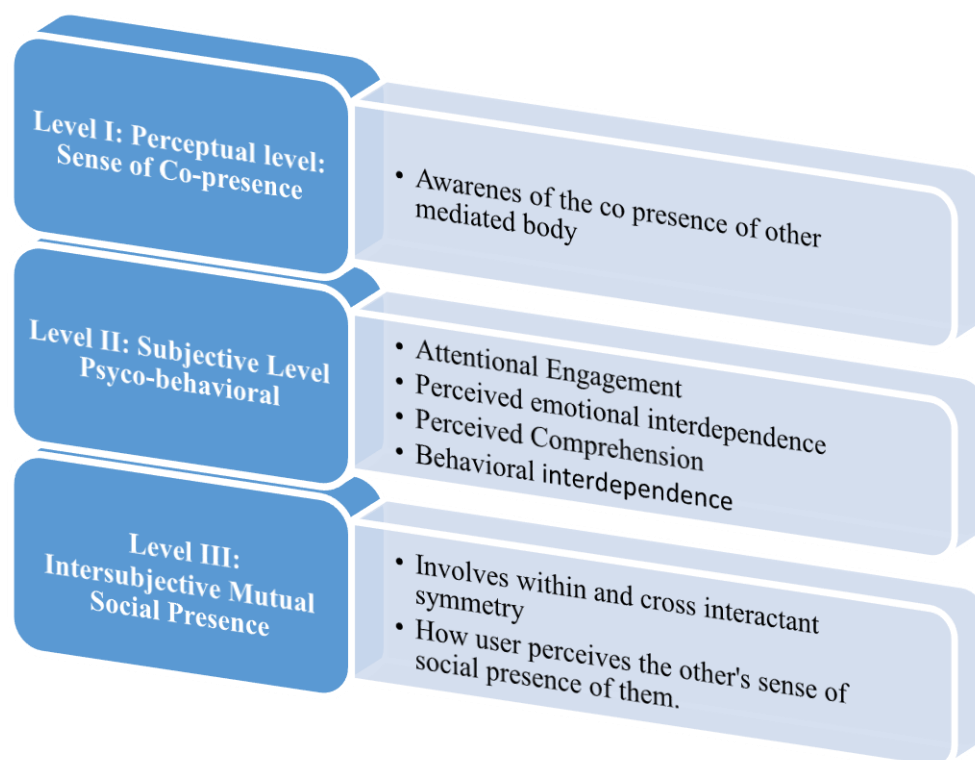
Level I: Perceptual level: Sense of Co-presence

• Awarenes of the co presence of other mediated body

Level II: Subjective Level Psyco-behavioral

• Attentional Engagement
• Perceived emotional interdependence
• Perceived Comprehension
• Behavioral interdependence

Level III: Intersubjective Mutual Social Presence

• Involves within and cross interactant symmetry
• How user perceives the other's sense of social presence of them.